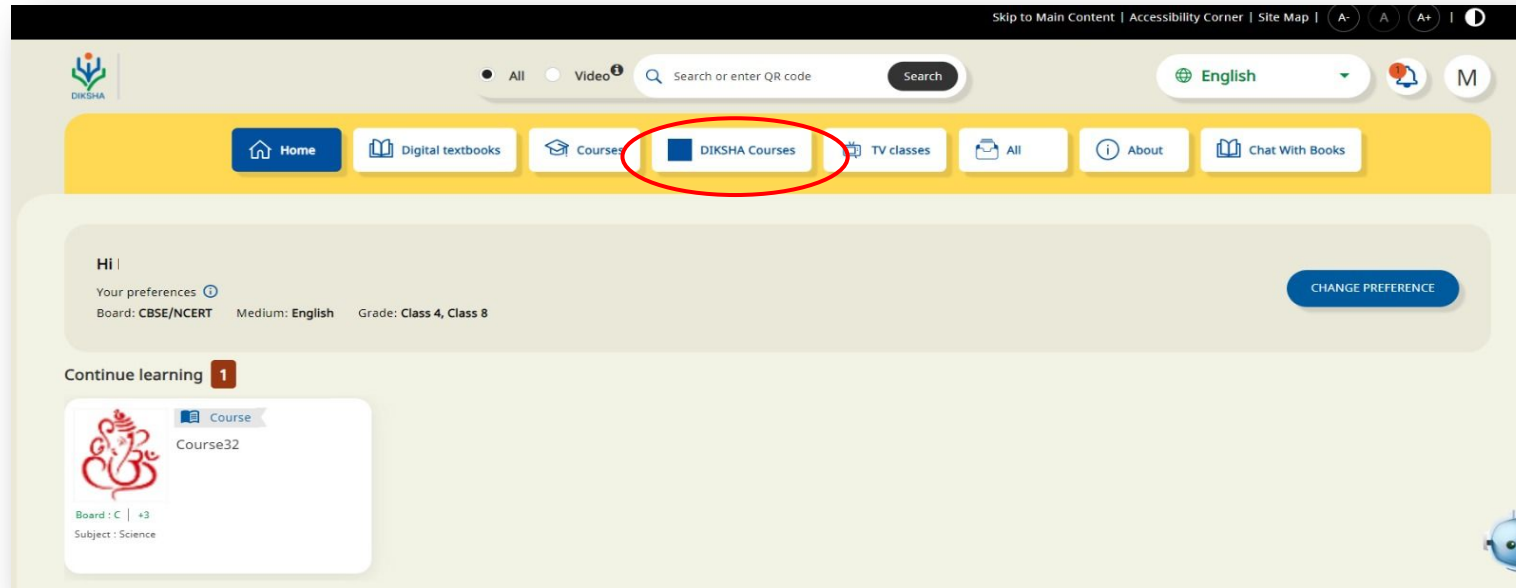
Skip to Main Content | Accessibility Corner | Site Map | A- A A+ |

DIKSHA

All Video Search or enter QR code Search

English

1

M

Home Digital textbooks Courses DIKSHA Courses TV classes All About Chat With Books

Hi

Your preferences
Board: CBSE/NCERT Medium: English Grade: Class 4, Class 8

CHANGE PREFERENCE

Continue learning 1

Course
Course32

Board : C | +3
Subject : Science